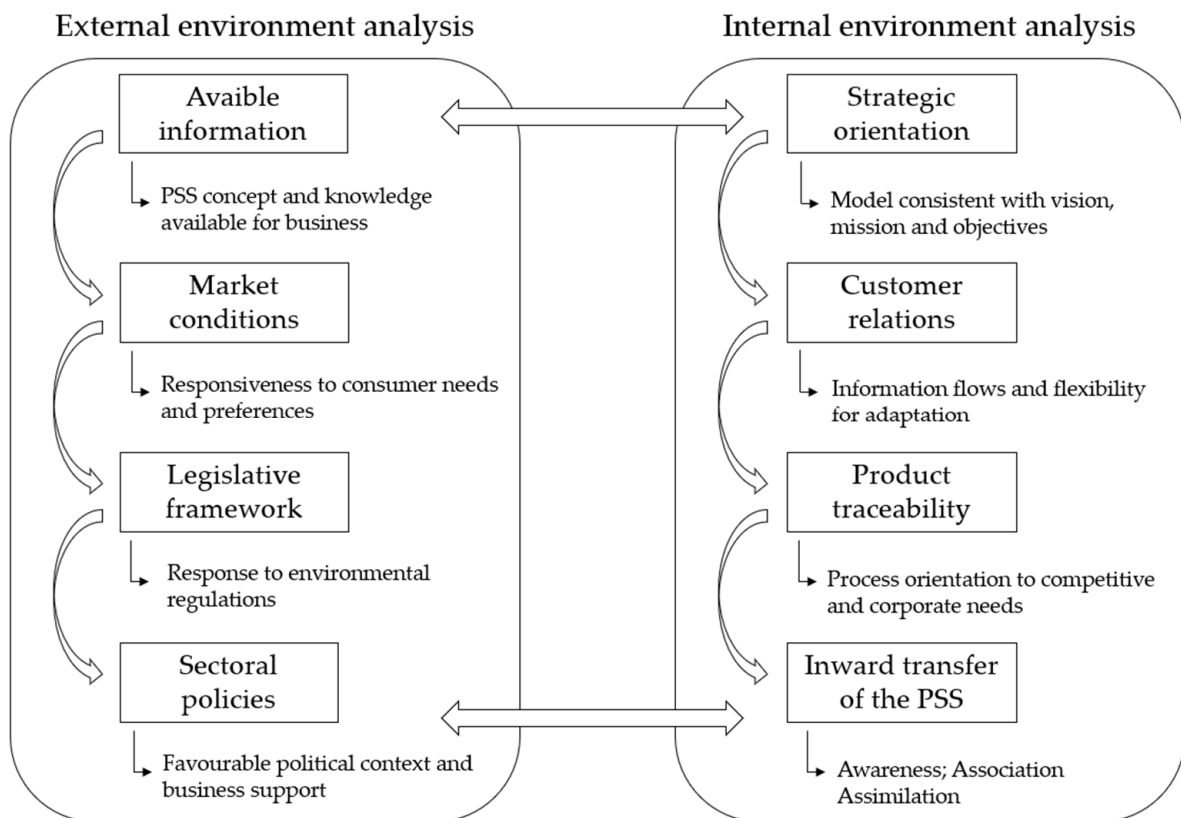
External environment analysis

Avaible information

PSS concept and knowledge available for business

Market conditions

Responsiveness to consumer needs and preferences

Legislative framework

Response to environmental regulations

Sectoral policies

Favourable political context and business support

Internal environment analysis

Strategic orientation

Model consistent with vision, mission and objectives

Customer relations

Information flows and flexibility for adaptation

Product traceability

Process orientation to competitive and corporate needs

Inward transfer of the PSS

Awareness; Association Assimilation